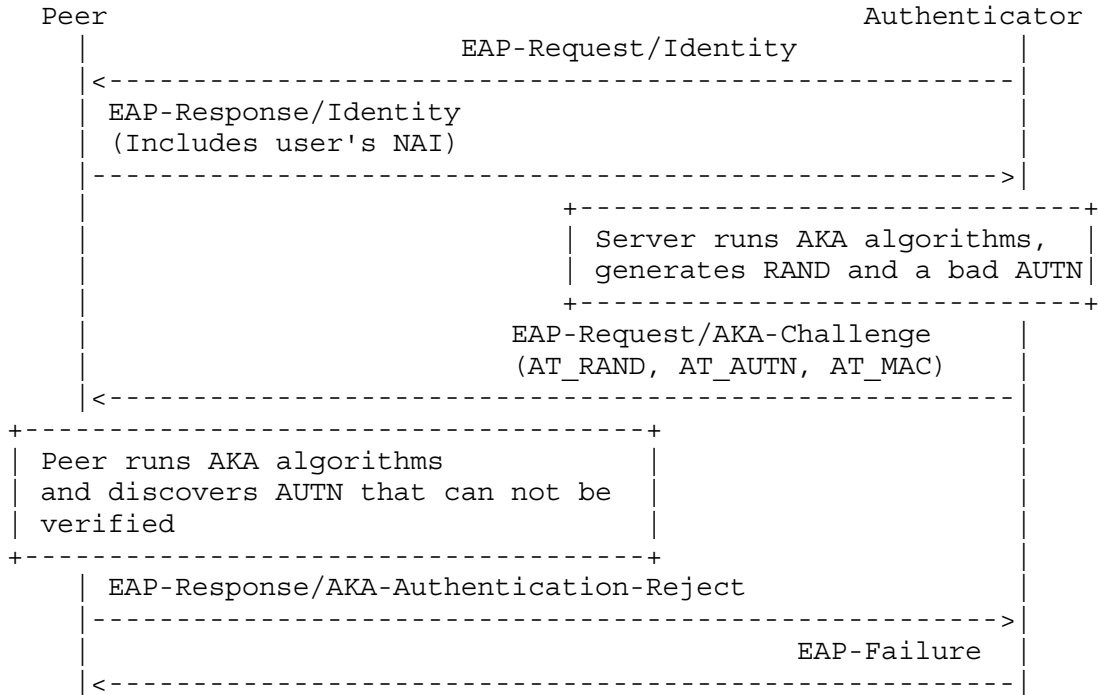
Peer Authenticator

EAP-Request/Identity

EAP-Response/Identity
(Includes user's NAI)

Server runs AKA algorithms,
generates RAND and a bad AUTN

EAP-Request/AKA-Challenge
(AT_RAND, AT_AUTN, AT_MAC)

Peer runs AKA algorithms
and discovers AUTN that can not be
verified

EAP-Response/AKA-Authentication-Reject

EAP-Failure